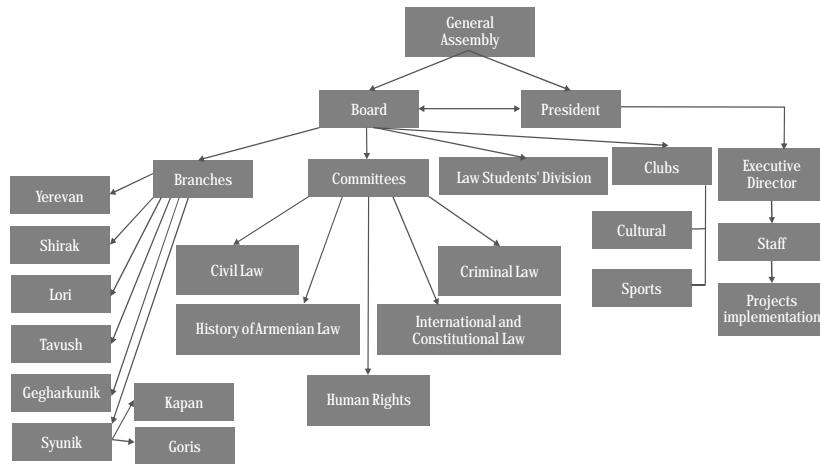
General Assembly

Board

President

Branches

Committees

Law Students' Division

Clubs

Executive Director

Yerevan

Shirak

Lori

Tavush

Gegharkunik

Syunik

Kapan

Goris

Civil Law

History of Armenian Law

Human Rights

Criminal Law

International and Constitutional Law

Cultural

Sports

Staff

Projects implementation